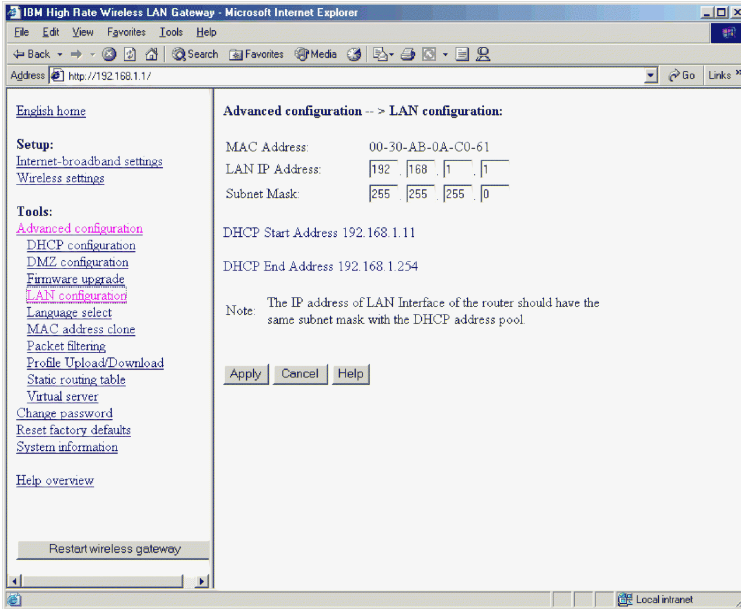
IBM High Rate Wireless LAN Gateway - Microsoft Internet Explorer

File Edit View Favorites Tools Help

Back Search Favorites Media

Address http://192.168.1.1/ Go Links

English home

Setup:
Internet-broadband settings
Wireless settings

Tools:
Advanced configuration
DHCP configuration
DMZ configuration
Firmware upgrade
LAN configuration
Language select
MAC address clone
Packet filtering
Profile Upload/Download
Static routing table
Virtual server
Change password
Reset factory defaults
System information

Help overview

Restart wireless gateway

Advanced configuration -- > LAN configuration:

| | |
|---|---|
| MAC Address: | 00-30-AB-0A-C0-61 |
| LAN IP Address: | 192 . 168 . 1 . 1 |
| Subnet Mask: | 255 . 255 . 255 . 0 |

DHCP Start Address 192.168.1.11

DHCP End Address 192.168.1.254

Note: The IP address of LAN Interface of the router should have the same subnet mask with the DHCP address pool.

Apply Cancel Help

Local intranet